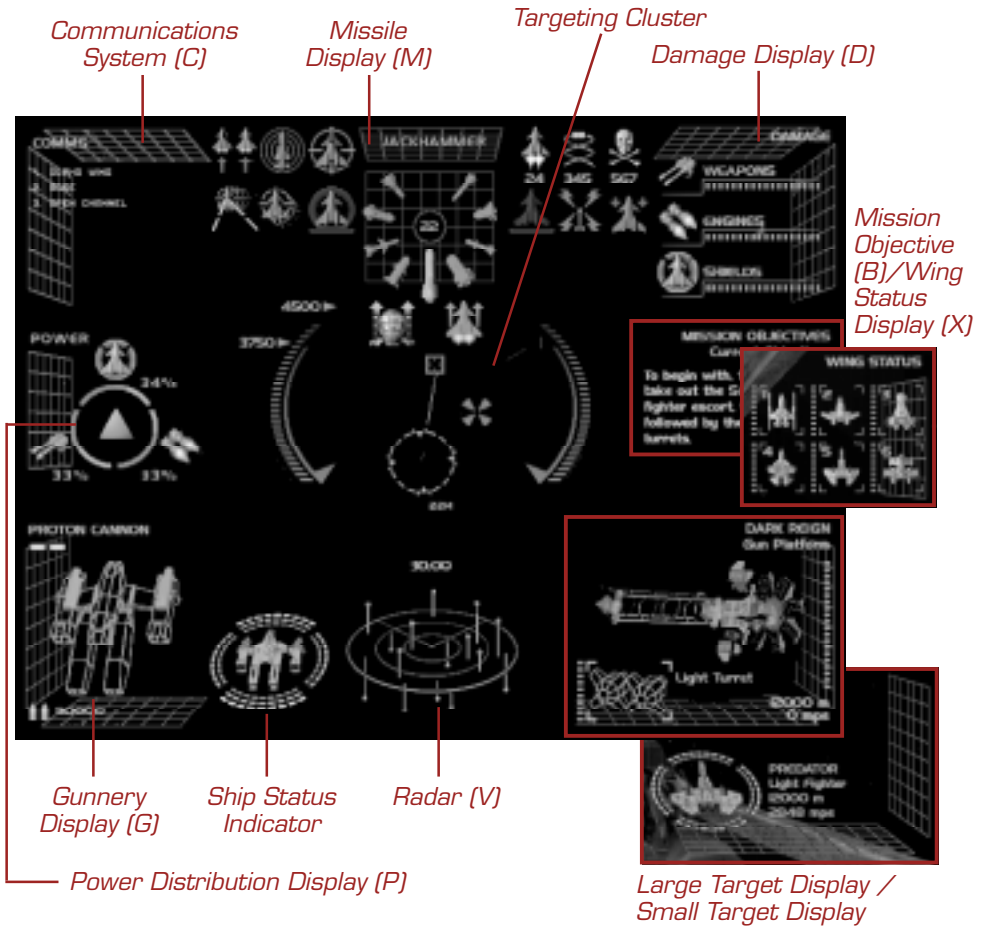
Communications System (C)

Missile Display (M)

Targeting Cluster

Damage Display (D)

COMMS

1. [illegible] WING
2. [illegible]
3. OPEN CHANNEL

JACKHAMMER

24 345 567

DAMAGE

WEAPONS

ENGINES

SHIELDS

Mission Objective (B)/Wing Status Display (X)

POWER

4500

3750

22

34%

33% 33%

MISSION OBJECTIVES

Curr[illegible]

To begin with, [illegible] take out the S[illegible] fighter escort. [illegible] followed by the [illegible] turrets.

WING STATUS

224

PHOTON CANNON

10.00

DARK REIGN

Gun Platform

Light Turret

2000 m

0 mps

PREDATOR

Light Fighter

2000 m

2040 mps

Gunnery Display (G)

Ship Status Indicator

Radar (V)

Power Distribution Display (P)

Large Target Display / Small Target Display